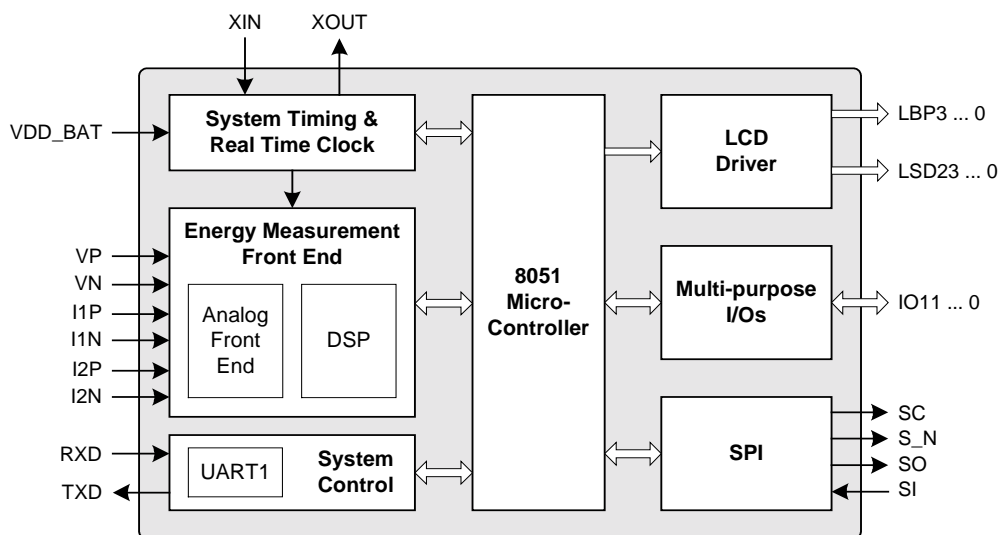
XIN
XOUT
VDD_BAT
System Timing & Real Time Clock
LCD Driver
LBP3 ... 0
LSD23 ... 0
Energy Measurement Front End
VP
VN
I1P
I1N
I2P
I2N
Analog Front End
DSP
8051 Micro-Controller
Multi-purpose I/Os
IO11 ... 0
SPI
SC
S_N
SO
SI
RXD
TXD
UART1
System Control